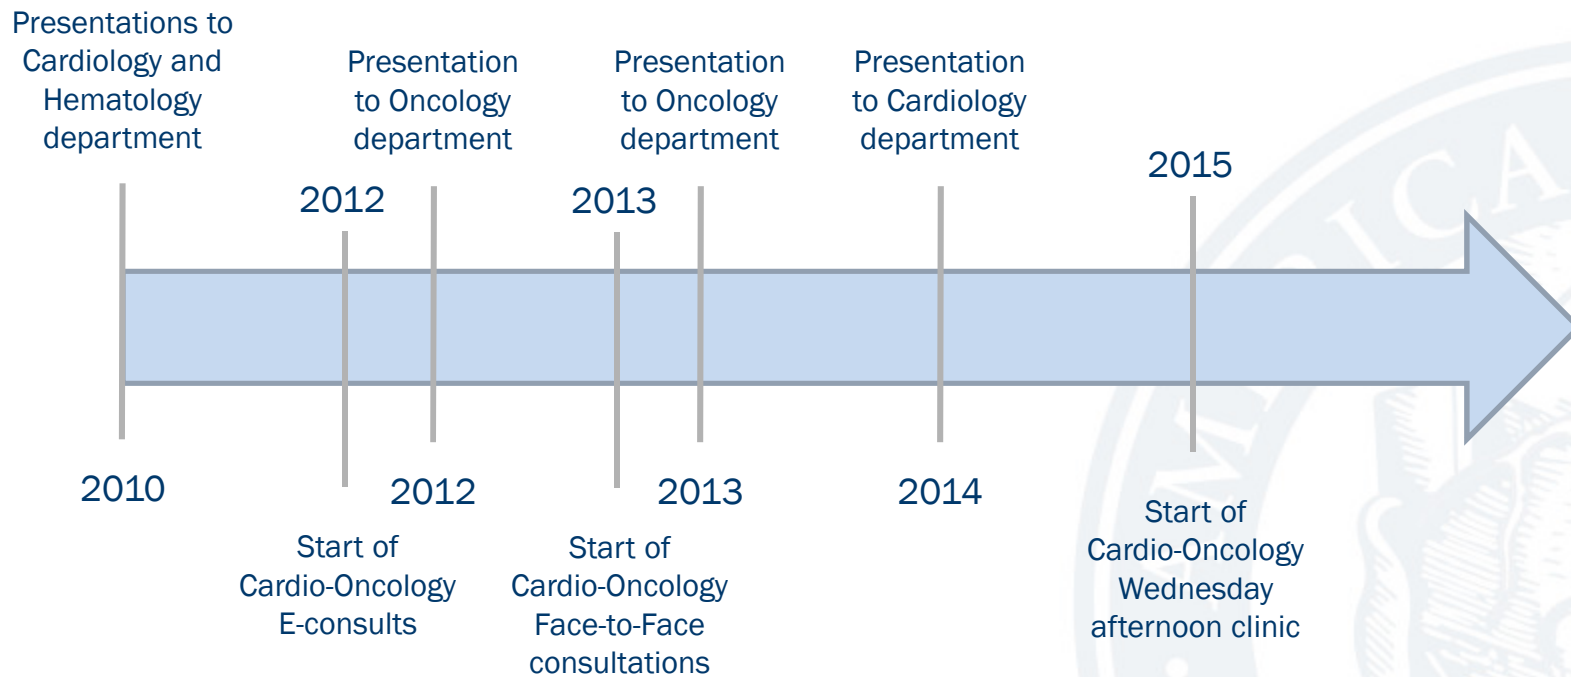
Presentations to Cardiology and Hematology department

2012

Presentation to Oncology department

2013

Presentation to Oncology department

Presentation to Cardiology department

2015

2010

Start of Cardio-Oncology E-consults

2012

Start of Cardio-Oncology Face-to-Face consultations

2013

2014

Start of Cardio-Oncology Wednesday afternoon clinic